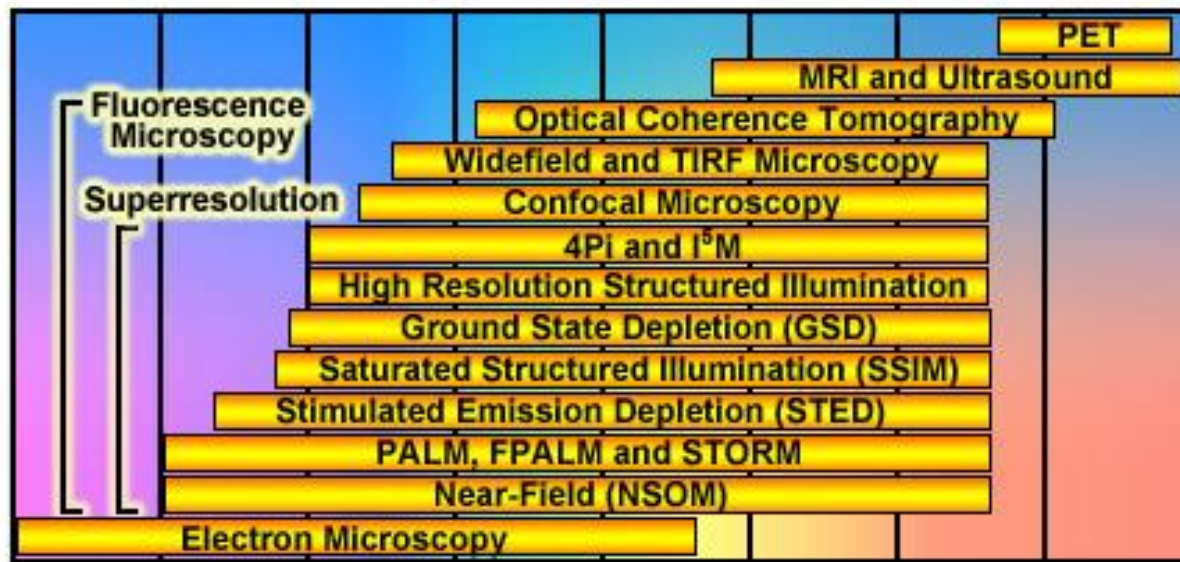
PET

MRI and Ultrasound

Fluorescence Microscopy

Optical Coherence Tomography

Widefield and TIRF Microscopy

Superresolution

Confocal Microscopy

4Pi and I$^5$M

High Resolution Structured Illumination

Ground State Depletion (GSD)

Saturated Structured Illumination (SSIM)

Stimulated Emission Depletion (STED)

PALM, FPALM and STORM

Near-Field (NSOM)

Electron Microscopy